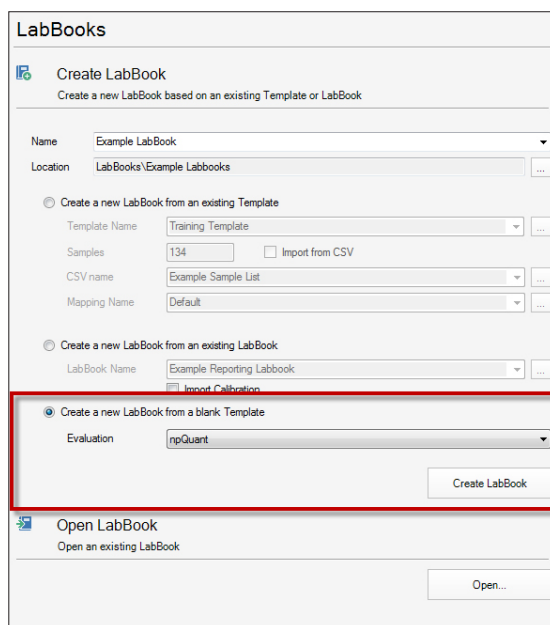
LabBooks

Create LabBook
Create a new LabBook based on an existing Template or LabBook

Name Example LabBook
Location LabBooks\Example Labbooks ...

Create a new LabBook from an existing Template
Template Name Training Template ...
Samples 134 Import from CSV
CSV name Example Sample List ...
Mapping Name Default ...

Create a new LabBook from an existing LabBook
LabBook Name Example Reporting Labbook ...
Import Calibration

Create a new LabBook from a blank Template
Evaluation npQuant

Create LabBook

Open LabBook
Open an existing LabBook

Open...